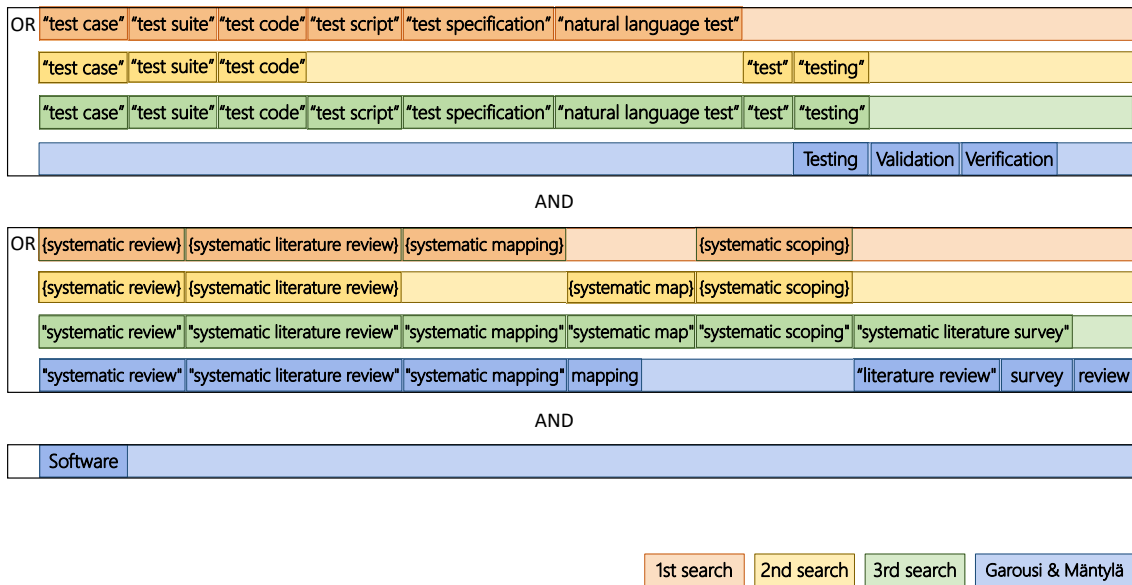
OR "test case" "test suite" "test code" "test script" "test specification" "natural language test"

"test case" "test suite" "test code" "test" "testing"

"test case" "test suite" "test code" "test script" "test specification" "natural language test" "test" "testing"

Testing Validation Verification

AND

OR {systematic review} {systematic literature review} {systematic mapping} {systematic scoping}

{systematic review} {systematic literature review} {systematic map} {systematic scoping}

"systematic review" "systematic literature review" "systematic mapping" "systematic map" "systematic scoping" "systematic literature survey"

"systematic review" "systematic literature review" "systematic mapping" mapping "literature review" survey review

AND

Software

1st search 2nd search 3rd search Garousi & Mäntylä